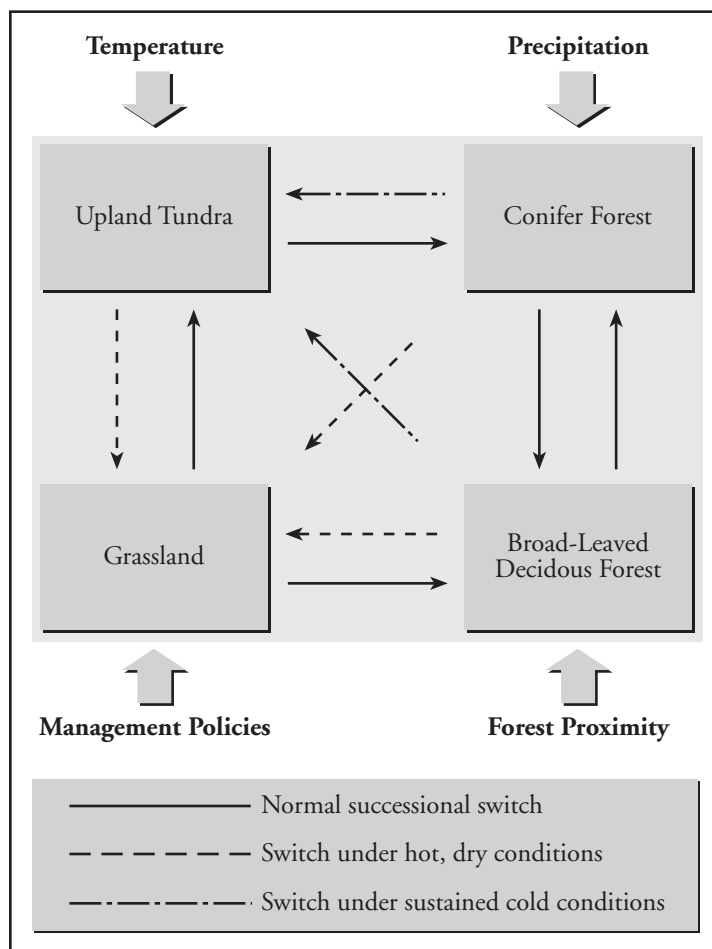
Temperature

Precipitation

Upland Tundra

Conifer Forest

Grassland

Broad-Leaved Decidous Forest

Management Policies

Forest Proximity

Normal successional switch

Switch under hot, dry conditions

Switch under sustained cold conditions